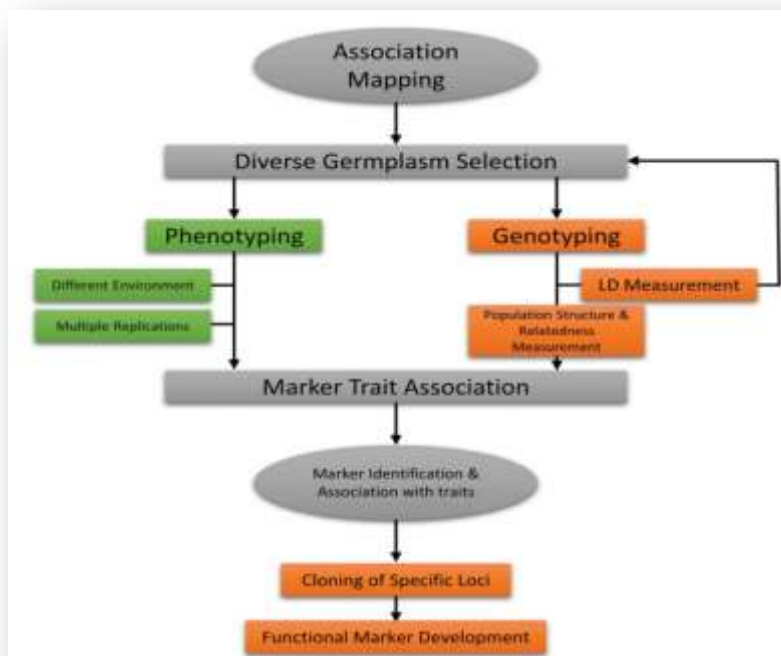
Association Mapping

Diverse Germplasm Selection

Phenotyping

Genotyping

Different Environment

Multiple Replications

LD Measurement

Population Structure & Relatedness Measurement

Marker Trait Association

Marker Identification & Association with traits

Cloning of Specific Loci

Functional Marker Development